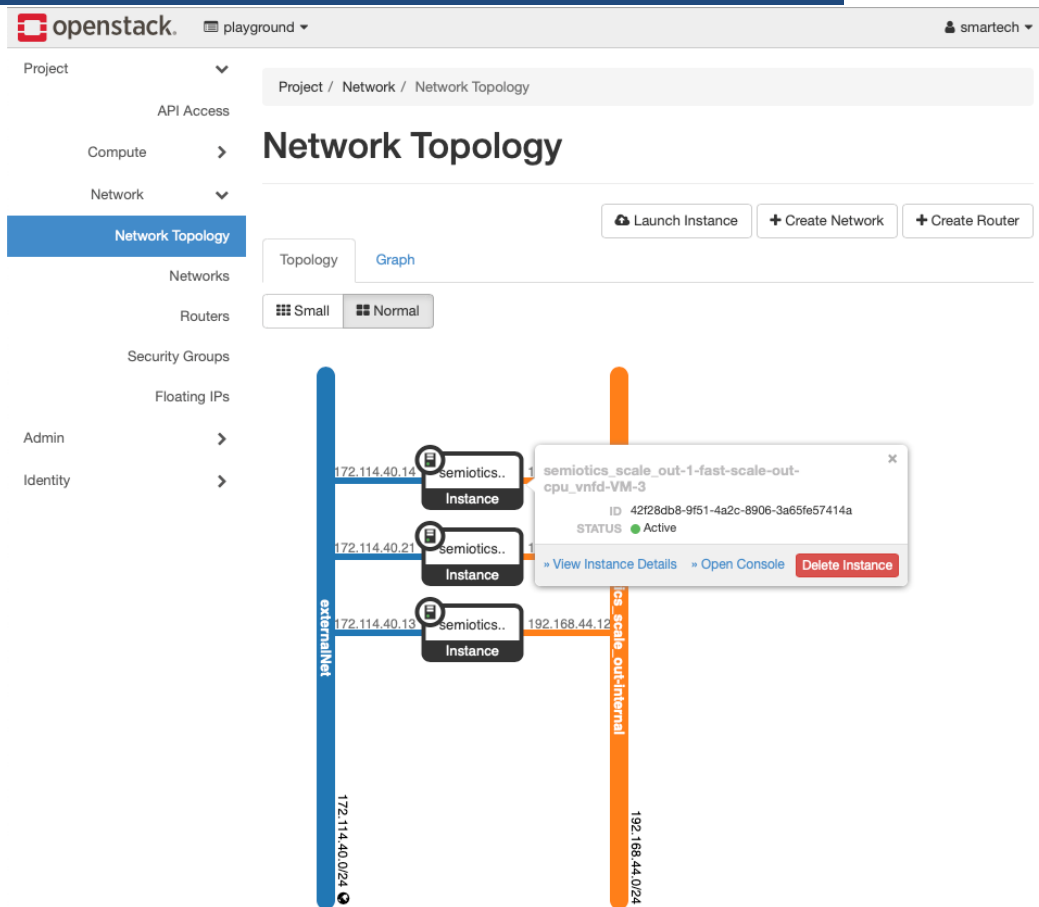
openstack. playground ▾ smartech ▾

Project
API Access
Compute
Network
Network Topology
Networks
Routers
Security Groups
Floating IPs
Admin
Identity

Project / Network / Network Topology

Network Topology

Launch Instance
+ Create Network
+ Create Router

Topology
Graph

Small
Normal

172.114.40.14
semiotics..
Instance
172.114.40.21
semiotics..
Instance
172.114.40.13
semiotics..
Instance
192.168.44.12

semiotics_scale_out-1-fast-scale-out-cpu_vnfd-VM-3
ID 42f28db8-9f51-4a2c-8906-3a65fe57414a
STATUS Active
» View Instance Details » Open Console Delete Instance

externalNet
172.114.40.0/24
ics_scale_out-internal
192.168.44.0/24